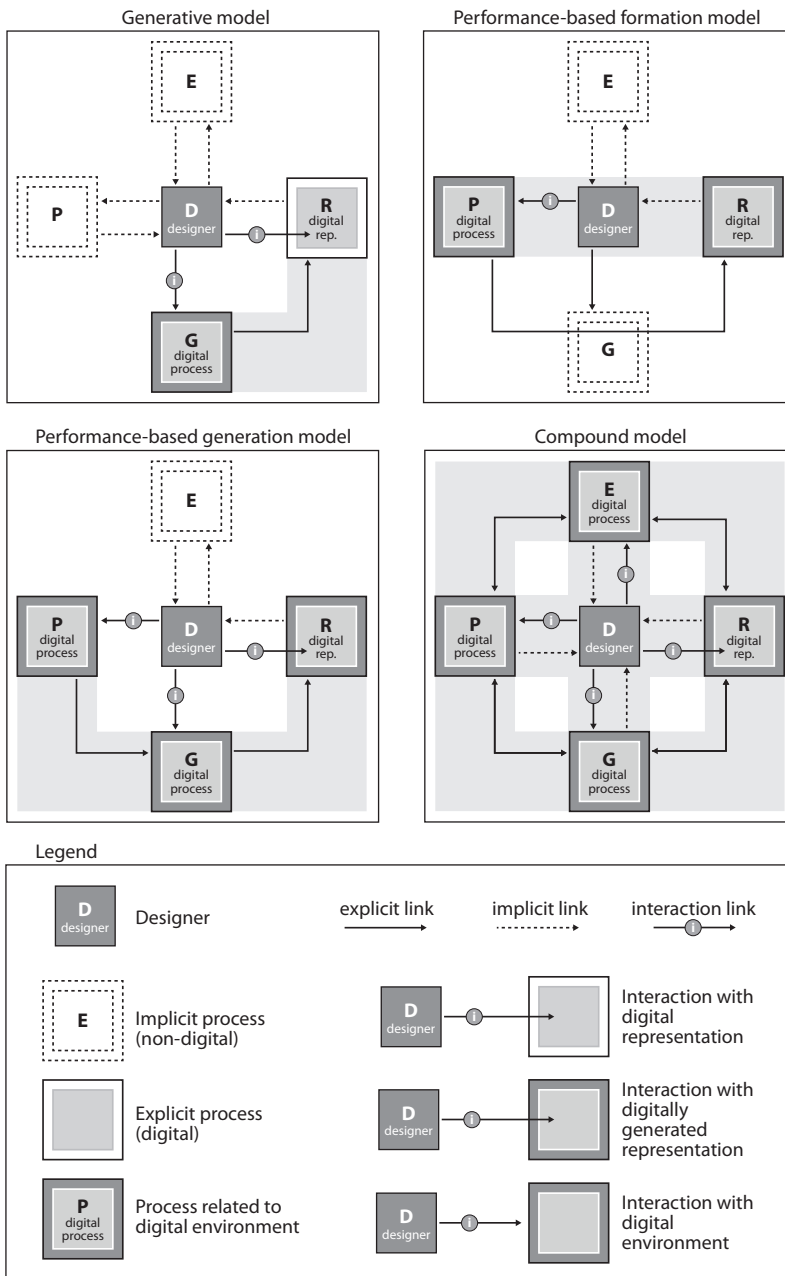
Generative model

E

P

D
designer

i

R
digital rep.

i

G
digital process

Performance-based formation model

E

P
digital process

i

D
designer

R
digital rep.

G

Performance-based generation model

E

P
digital process

i

D
designer

i

R
digital rep.

i

G
digital process

Compound model

E
digital process

i

P
digital process

i

D
designer

i

R
digital rep.

i

G
digital process

Legend

D
designer

Designer

explicit link

implicit link

interaction link

i

E

Implicit process (non-digital)

D
designer

i

Interaction with digital representation

Explicit process (digital)

D
designer

i

Interaction with digitally generated representation

P
digital process

Process related to digital environment

D
designer

i

Interaction with digital environment